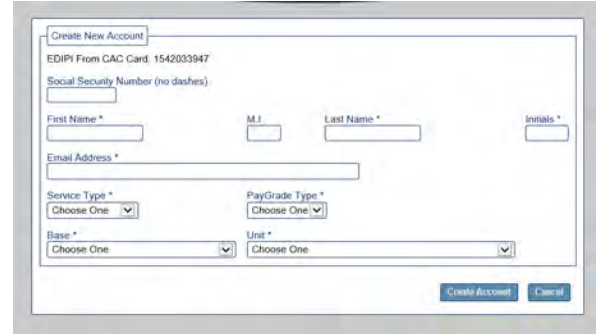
Create New Account

EDIPI From CAC Card: 1542033947

Social Security Number (no dashes)

First Name *

M.I.

Last Name *

Initials *

Email Address *

Service Type *

Choose One

PayGrade Type *

Choose One

Base *

Choose One

Unit *

Choose One

Create Account

Cancel